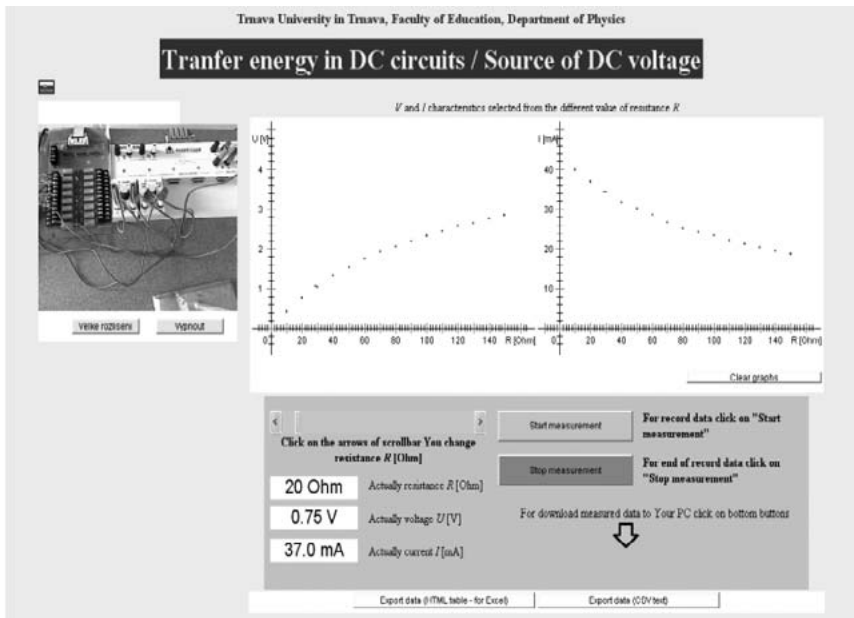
Trnava University in Trnava, Faculty of Education, Department of Physics

Tranfer energy in DC circuits / Source of DC voltage

$V$ and $I$ characteristics selected from the different value of resistance $R$

U [V]

4

3

2

1

0

20 40 60 80 100 120 140 R [Ohm]

I [mA]

40

30

20

10

0

20 40 60 80 100 120 140 R [Ohm]

Velke rozliseni

Vypnout

Clear graphs

Click on the arrows of scrollbar You change resistance $R$ [Ohm]

Start measurement

For record data click on "Start measurement"

Stop measurement

For end of record data click on "Stop measurement"

20 Ohm

Actually resistance $R$ [Ohm]

0.75 V

Actually voltage $U$ [V]

37.0 mA

Actually current $I$ [mA]

For download measured data to Your PC click on bottom buttons

Export data (HTML table - for Excel)

Export data (CSV text)